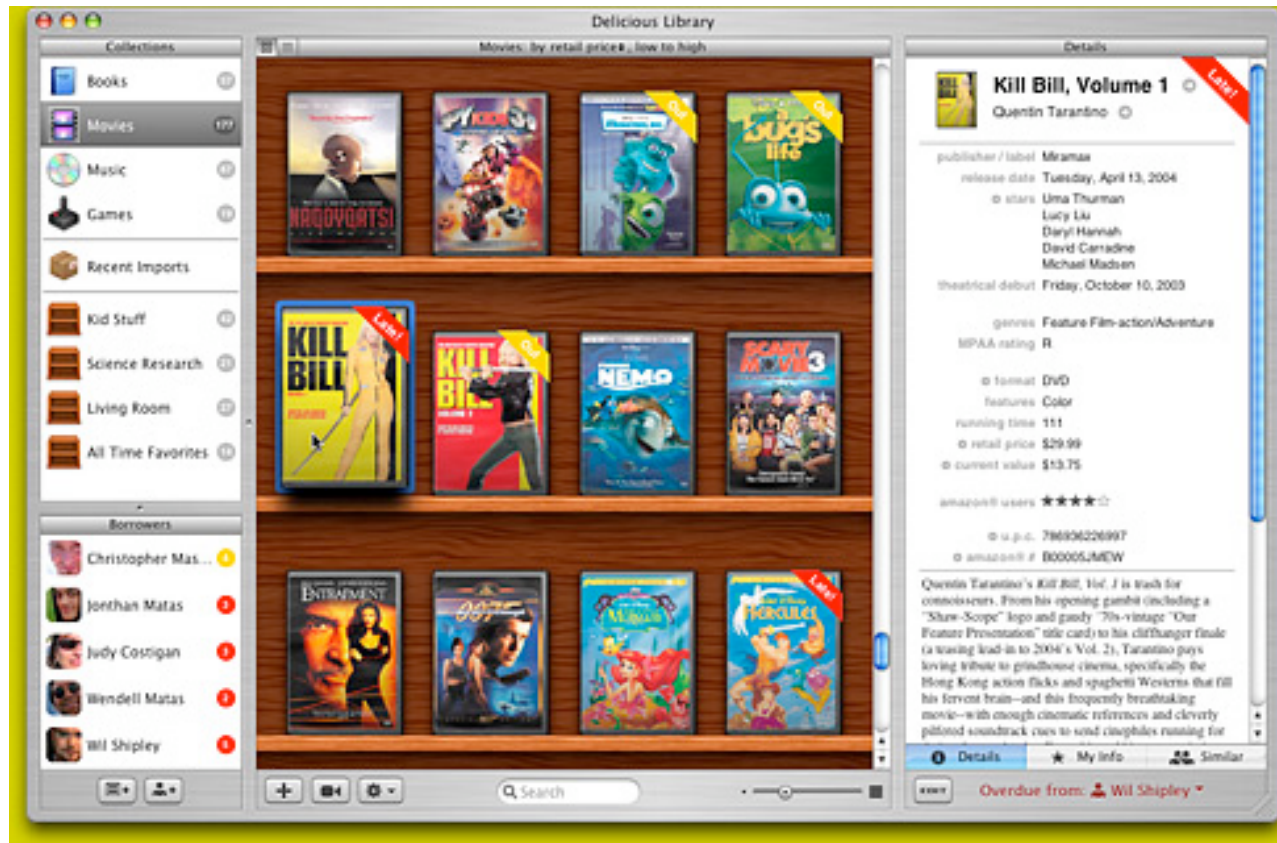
Delicious Library

Collections

Books

Movies 177

Music

Games

Recent Imports

Kid Stuff

Science Research

Living Room

All Time Favorites

Borrowers

Christopher Mas...

Jonthan Matas

Judy Costigan

Wendell Matas

Wil Shipley

Movies: by retail price, low to high

NAQOYQATSI

SPY KIDS 3D

Out

Out

bug's life

KILL BILL

Late!

KILL BILL

Out

NEMO

SCARY MOVIE 3

ENTRAPMENT

007

Late!

HERCULES

Search

Details

Kill Bill, Volume 1

Late!

Quentin Tarantino

publisher / label Miramax

release date Tuesday, April 13, 2004

stars Uma Thurman
Lucy Liu
Daryl Hannah
David Carradine
Michael Madsen

theatrical debut Friday, October 10, 2003

genres Feature Film-action/Adventure

MPAA rating R

format DVD

features Color

running time 111

retail price $29.99

current value $13.75

amazon® users ★★★★☆

u.p.c. 786936226997

amazon® # B00005JMEW

Quentin Tarantino's Kill Bill, Vol. 1 is trash for connoisseurs. From his opening gambit (including a "Shaw-Scope" logo and gaudy '70s-vintage "Our Feature Presentation" title card) to his cliffhanger finale (a teasing lead-in to 2004's Vol. 2), Tarantino pays loving tribute to grindhouse cinema, specifically the Hong Kong action flicks and spaghetti Westerns that fill his fervent brain--and this frequently breathtaking movie--with enough cinematic references and cleverly pilfered soundtrack cues to send cinephiles running for

Details

My Info

Similar

Overdue from: Wil Shipley